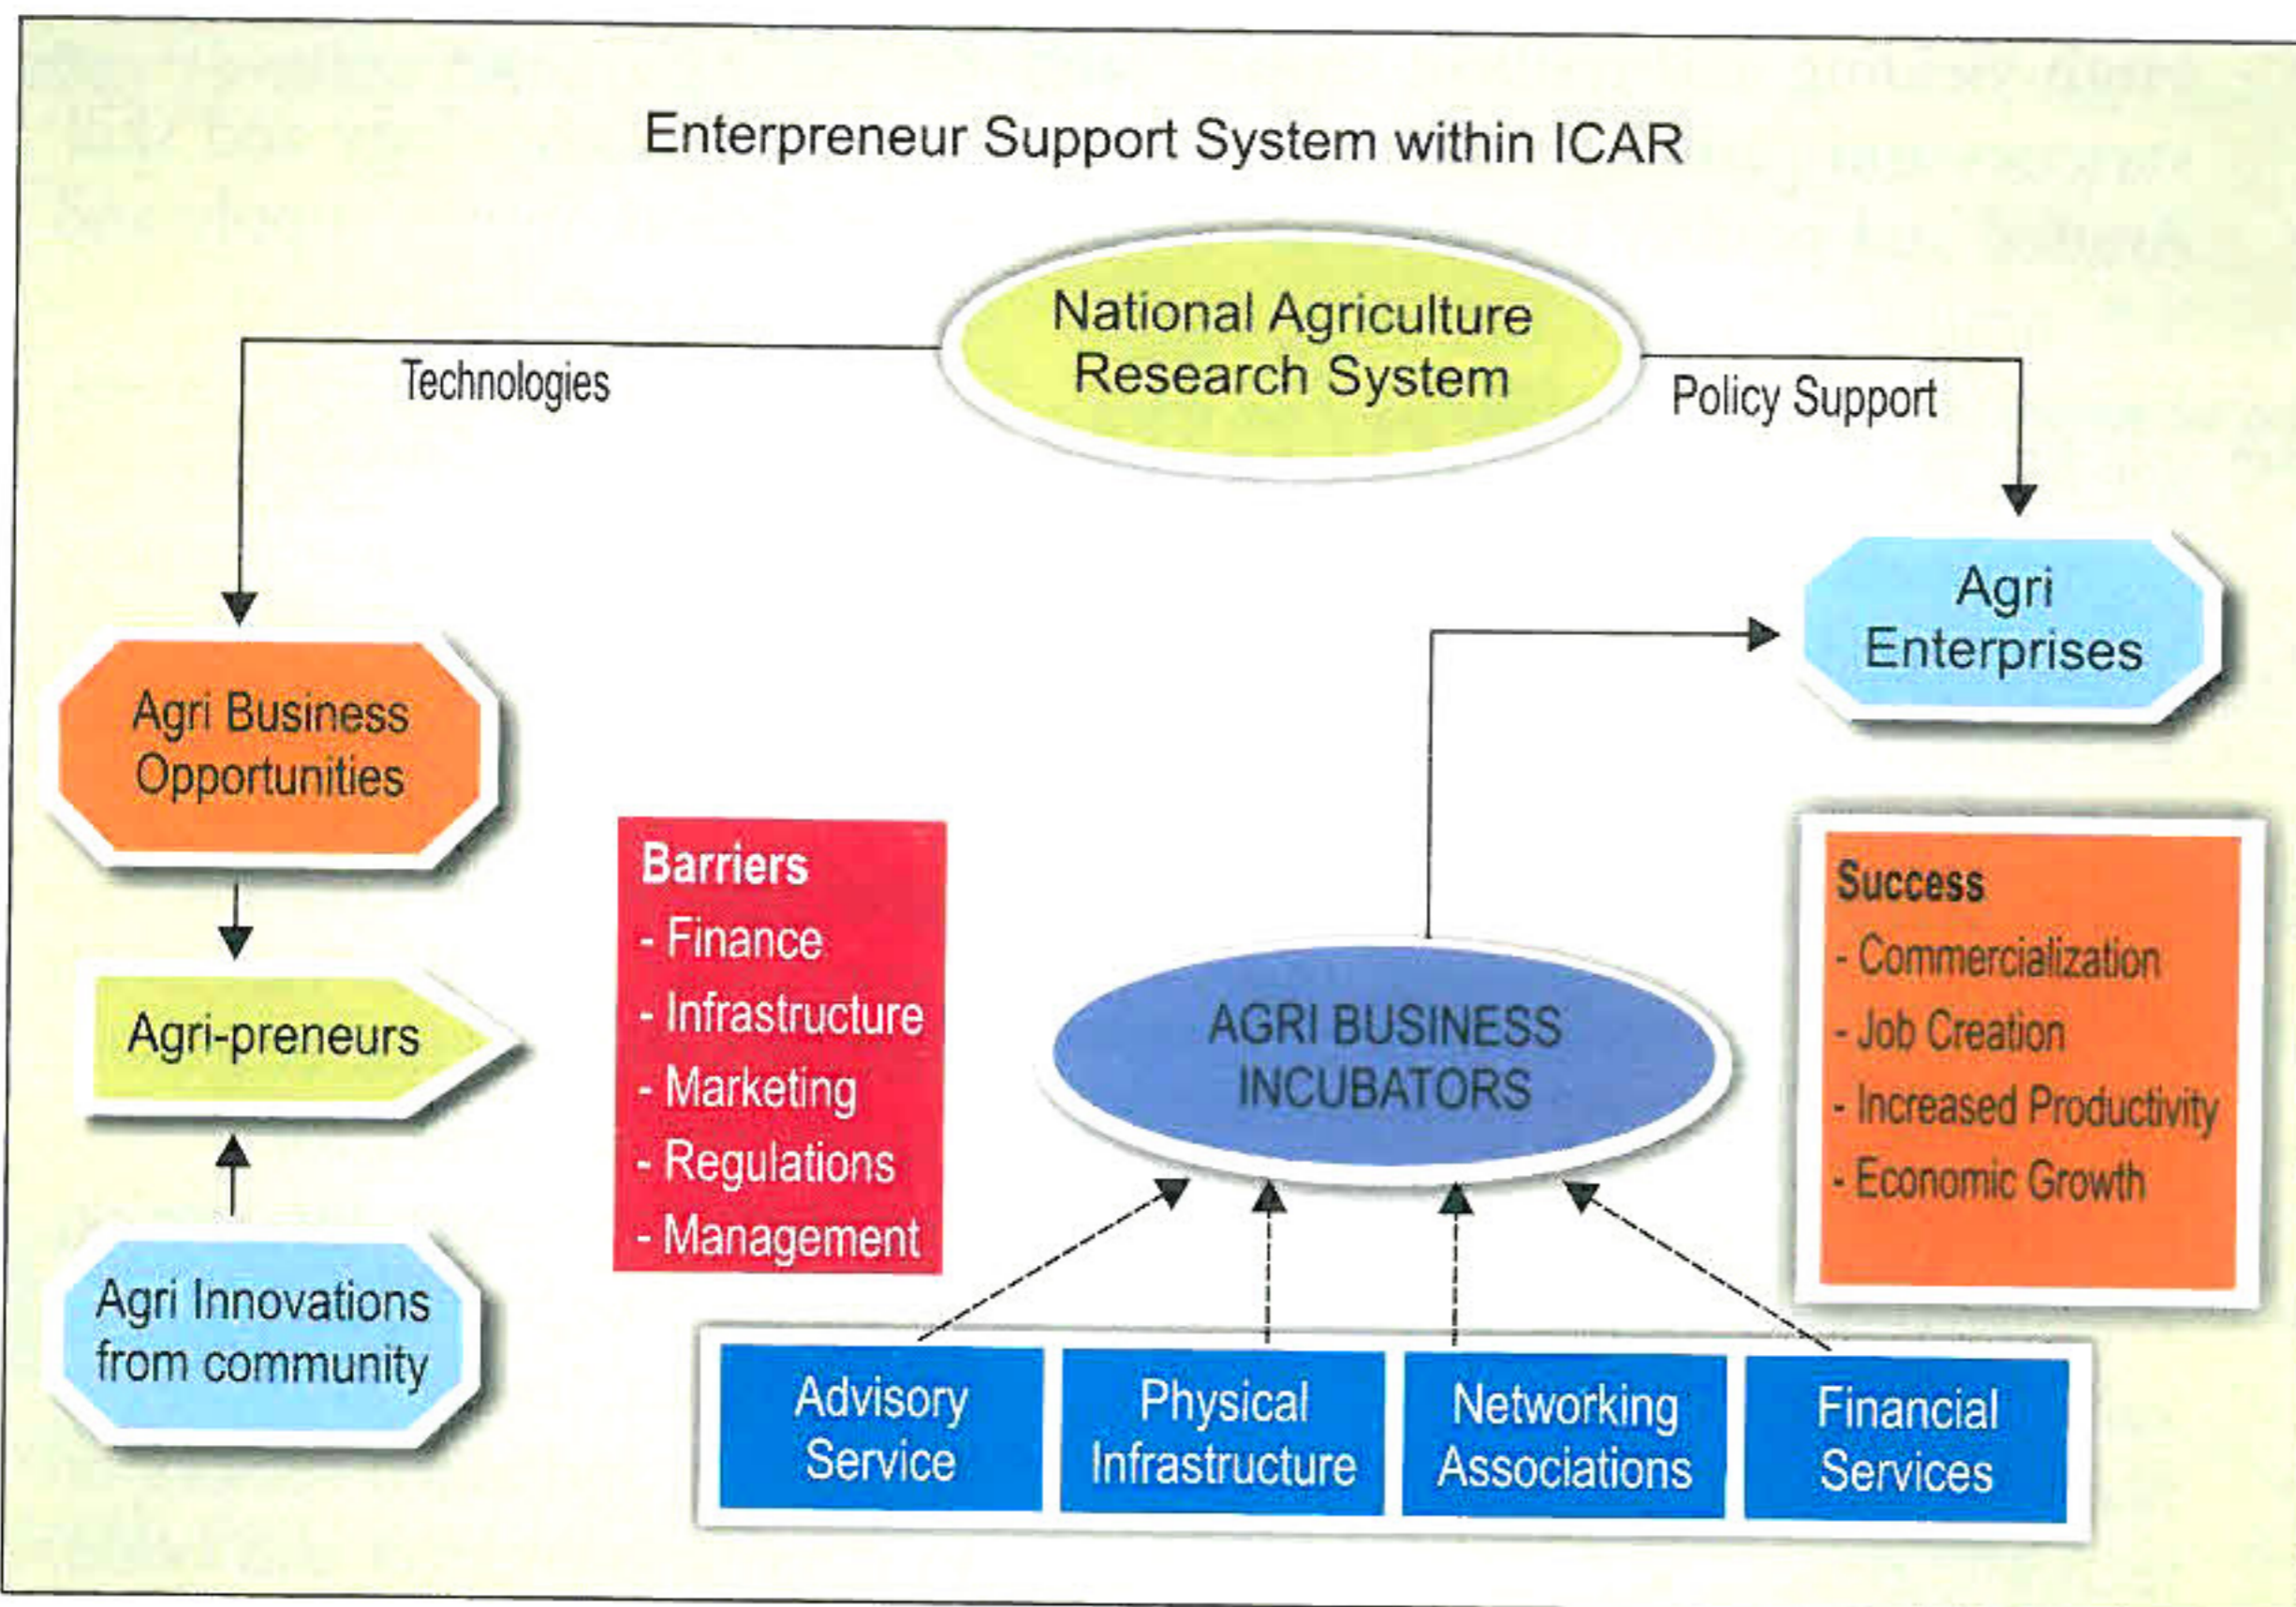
Enterpreneur Support System within ICAR

National Agriculture Research System

Technologies

Policy Support

Agri Enterprises

Agri Business Opportunities

Barriers
- Finance
- Infrastructure
- Marketing
- Regulations
- Management

Agri-preneurs

AGRI BUSINESS INCUBATORS

Success
- Commercialization
- Job Creation
- Increased Productivity
- Economic Growth

Agri Innovations from community

Advisory Service

Physical Infrastructure

Networking Associations

Financial Services